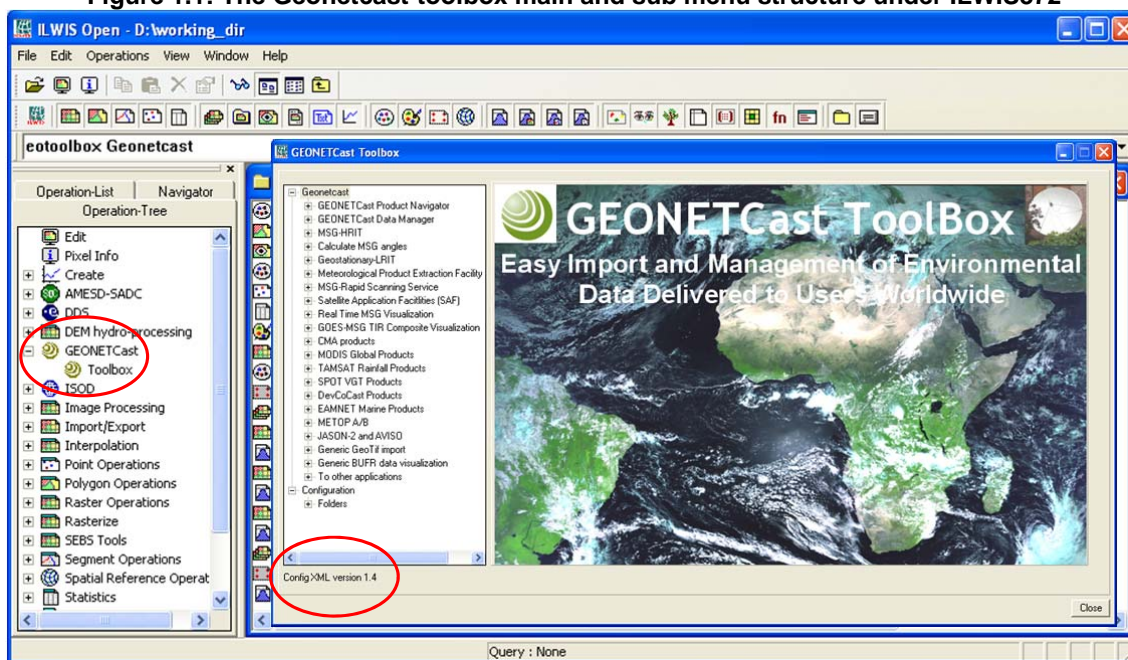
Figure 1.1: The Geonetcast toolbox main and sub menu structure under ILWIS372

ILWIS Open - D:\working_dir

File Edit Operations View Window Help

eotoolbox Geonetcast

Operation-List | Navigator

Operation-Tree

Edit
Pixel Info
Create
AMESD-SADC
DDS
DEM hydro-processing
GEONETCast
Toolbox
ISOD
Image Processing
Import/Export
Interpolation
Point Operations
Polygon Operations
Raster Operations
Rasterize
SEBS Tools
Segment Operations
Spatial Reference Operat
Statistics

GEONETCast Toolbox

Geonetcast
GEONETCast Product Navigator
GEONETCast Data Manager
MSG-HRIT
Calculate MSG angles
Geostationary-LRIT
Meteorological Product Extraction Facility
MSG-Rapid Scanning Service
Satellite Application Facitlities (SAF)
Real Time MSG Visualization
GOES-MSG TIR Composite Visualization
CMA products
MODIS Global Products
TAMSAT Rainfall Products
SPOT VGT Products
DevCoCast Products
EAMNET Marine Products
METOP A/B
JASON-2 and AVISO
Generic GeoTif import
Generic BUFR data visualization
To other applications
Configuration
Folders

GEONETCast ToolBox
Easy Import and Management of Environmental Data Delivered to Users Worldwide

Config XML version 1.4

Close

Query : None